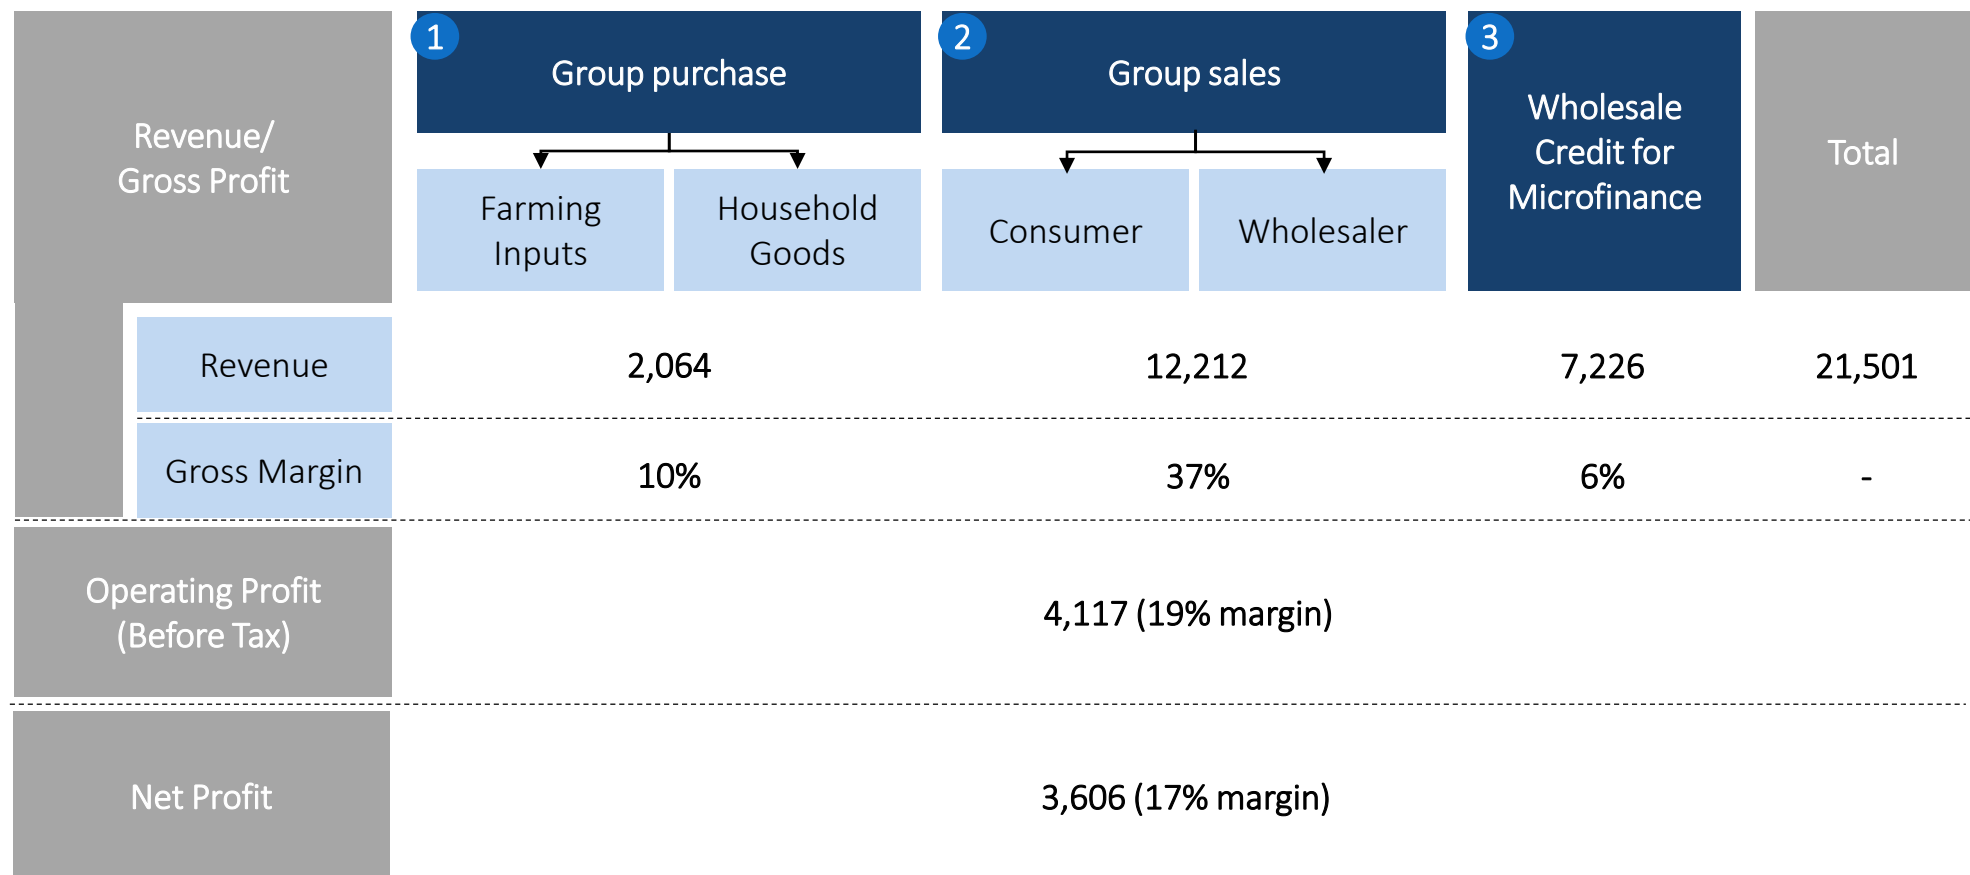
| Revenue/ Gross Profit | 1 Group purchase: Farming Inputs, Household Goods | 2 Group sales: Consumer, Wholesaler | 3 Wholesale Credit for Microfinance | Total |
|---|---|---|---|---|
| Revenue | 2,064 | 12,212 | 7,226 | 21,501 |
| Gross Margin | 10% | 37% | 6% | - |
| Operating Profit (Before Tax) | 4,117 (19% margin) | | | |
| Net Profit | 3,606 (17% margin) | | | |